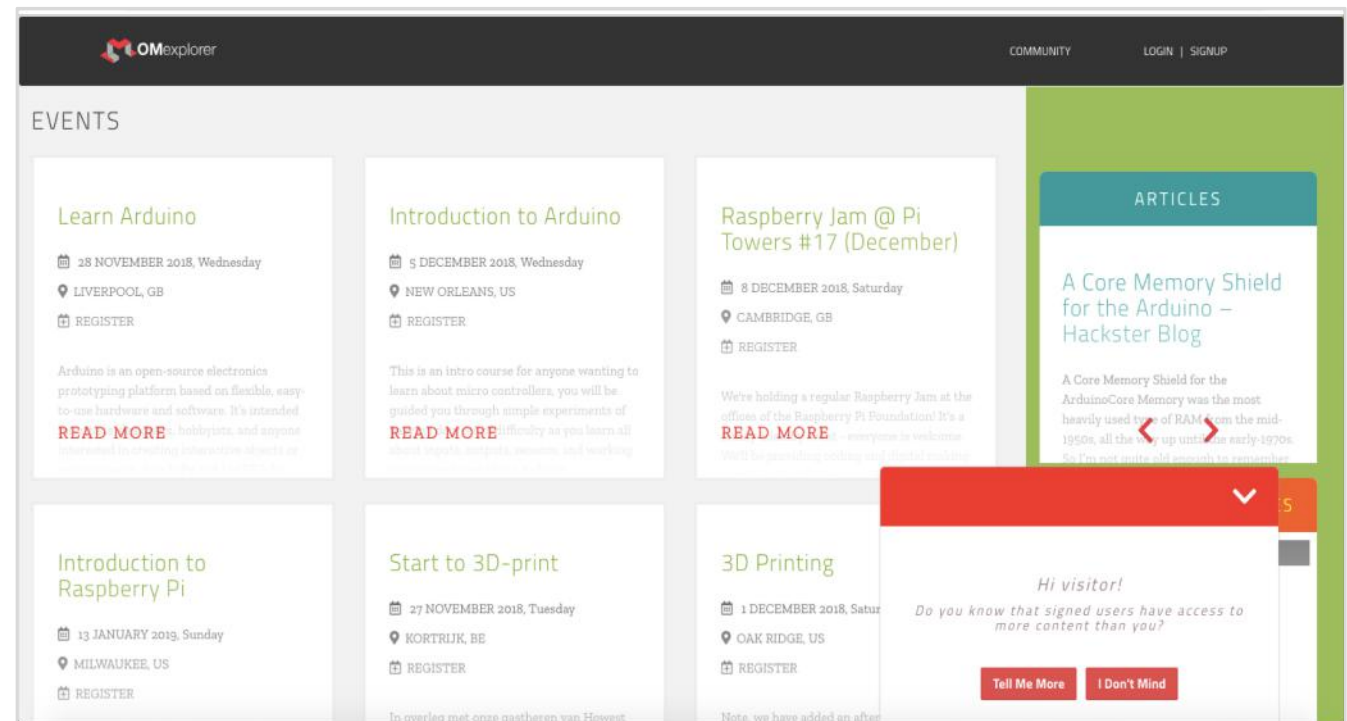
OMexplorer

COMMUNITY

LOGIN | SIGNUP

EVENTS

Learn Arduino

28 NOVEMBER 2018, Wednesday

LIVERPOOL, GB

REGISTER

Arduino is an open-source electronics prototyping platform based on flexible, easy-to-use hardware and software. It's intended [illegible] hobbyists, and anyone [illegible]

READ MORE

Introduction to Arduino

5 DECEMBER 2018, Wednesday

NEW ORLEANS, US

REGISTER

This is an intro course for anyone wanting to learn about micro controllers, you will be guided you through simple experiments of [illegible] difficulty as you learn all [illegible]

READ MORE

Raspberry Jam @ Pi Towers #17 (December)

8 DECEMBER 2018, Saturday

CAMBRIDGE, GB

REGISTER

We're holding a regular Raspberry Jam at the offices of the Raspberry Pi Foundation! It's a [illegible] – everyone is welcome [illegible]

READ MORE

ARTICLES

A Core Memory Shield for the Arduino – Hackster Blog

A Core Memory Shield for the ArduinoCore Memory was the most heavily used type of RAM from the mid-1950s, all the way up until the early-1970s. So I'm not quite old enough to remember

Introduction to Raspberry Pi

13 JANUARY 2019, Sunday

MILWAUKEE, US

REGISTER

Start to 3D-print

27 NOVEMBER 2018, Tuesday

KORTRIJK, BE

REGISTER

In overleg met onze gastheren van Howest

3D Printing

1 DECEMBER 2018, Satur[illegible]

OAK RIDGE, US

REGISTER

Note, we have added an after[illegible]

Hi visitor!

Do you know that signed users have access to more content than you?

Tell Me More

I Don't Mind